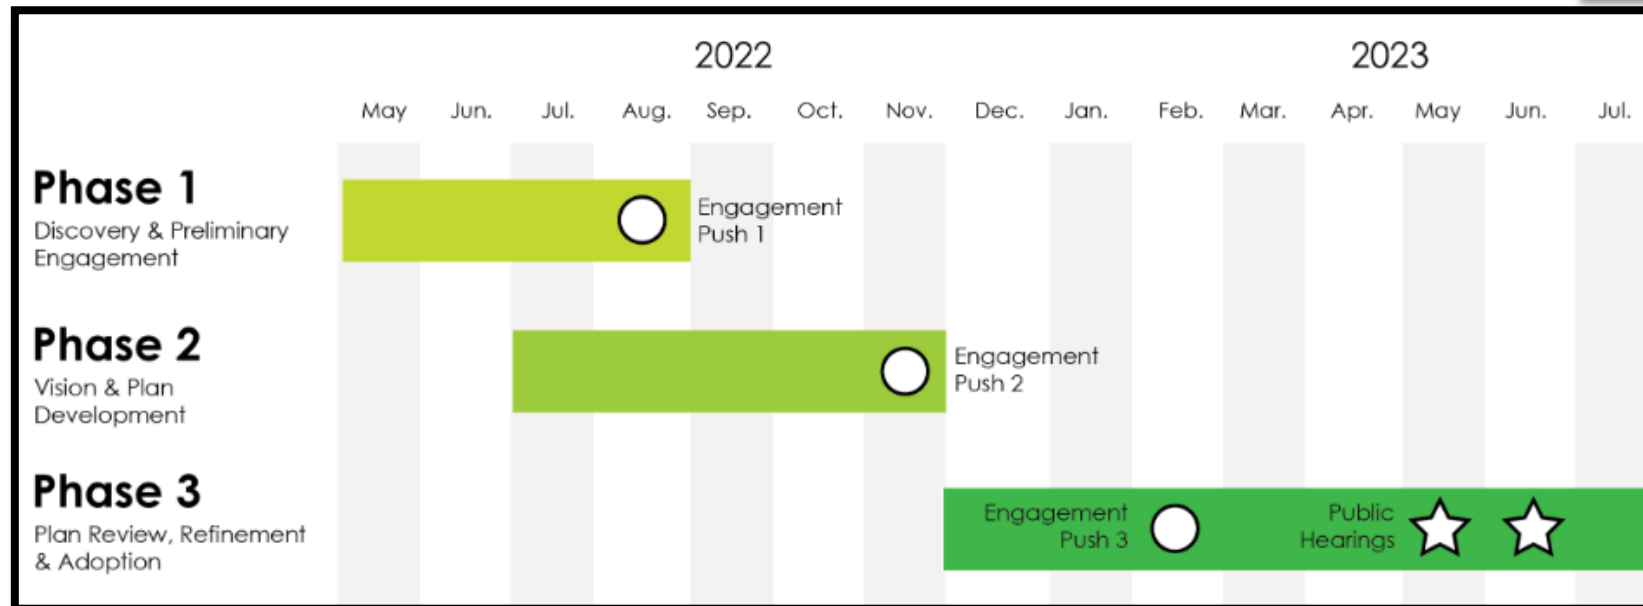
| | 2022 | | | | | | | | 2023 | | | | | | |
|---|---|---|---|---|---|---|---|---|---|---|---|---|---|---|---|
| | May | Jun. | Jul. | Aug. | Sep. | Oct. | Nov. | Dec. | Jan. | Feb. | Mar. | Apr. | May | Jun. | Jul. |

Phase 1
Discovery & Preliminary Engagement

Engagement Push 1

Phase 2
Vision & Plan Development

Engagement Push 2

Phase 3
Plan Review, Refinement & Adoption

Engagement Push 3

Public Hearings